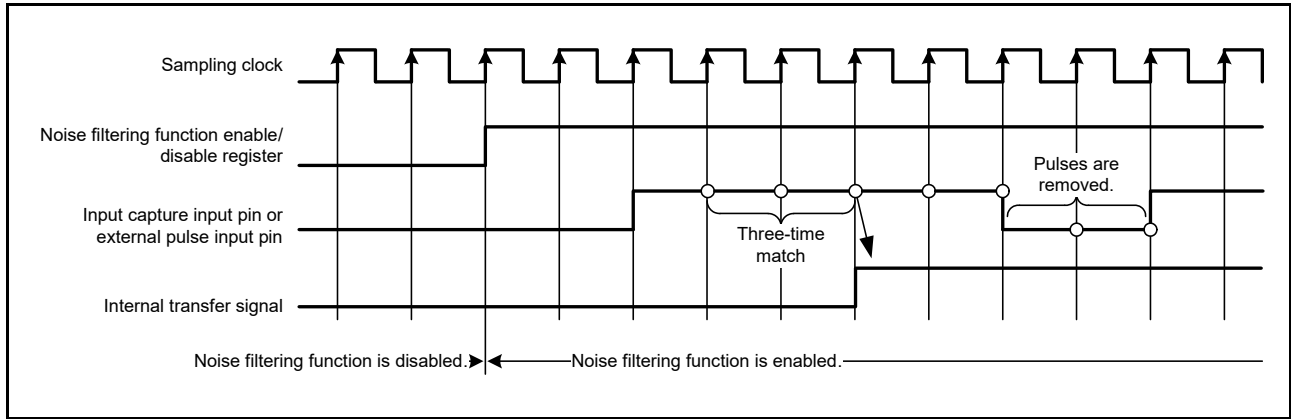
Sampling clock

Noise filtering function enable/ disable register

Input capture input pin or external pulse input pin

Internal transfer signal

Three-time match

Pulses are removed.

Noise filtering function is disabled.

Noise filtering function is enabled.